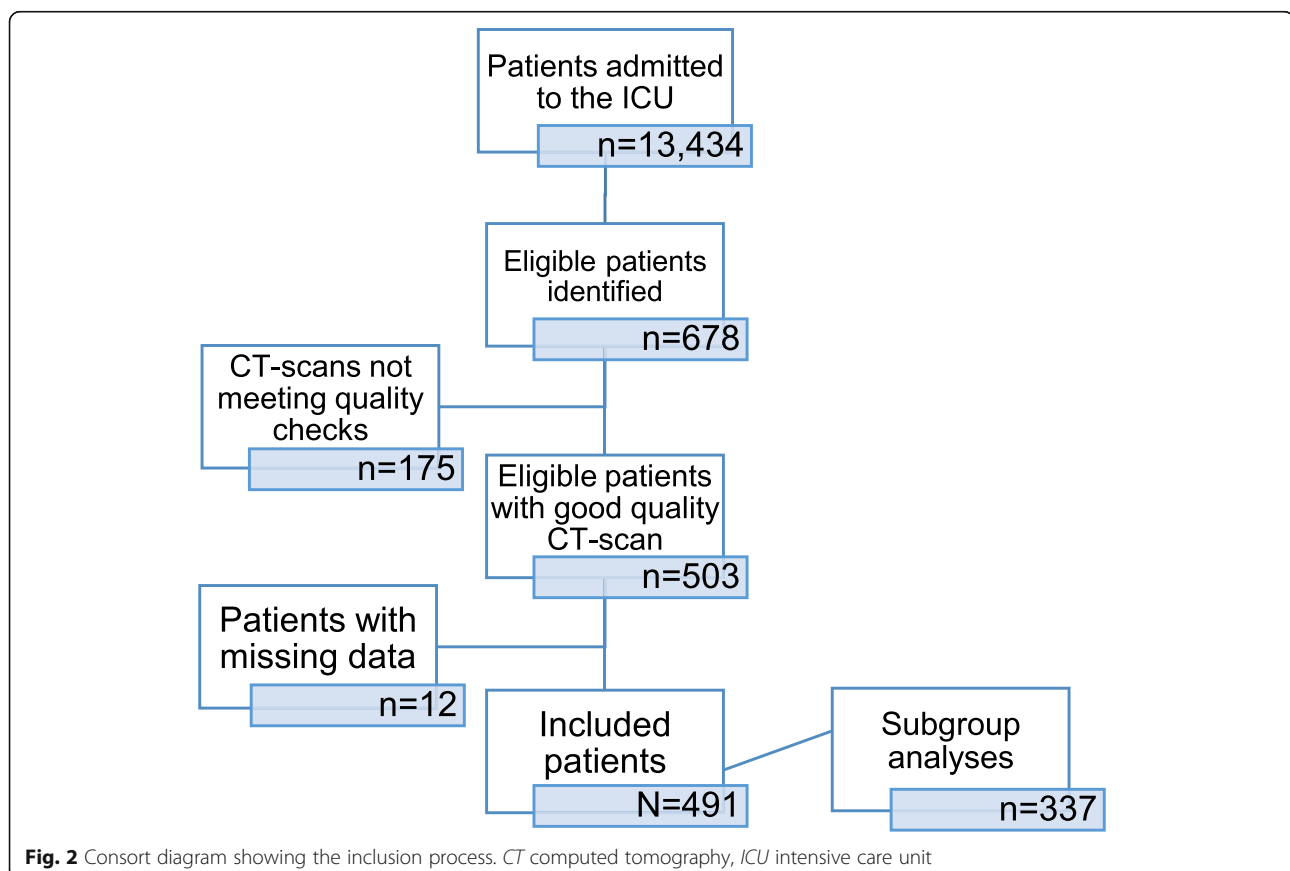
Patients admitted to the ICU

n=13,434

Eligible patients identified

n=678

CT-scans not meeting quality checks

n=175

Eligible patients with good quality CT-scan

n=503

Patients with missing data

n=12

Included patients

N=491

Subgroup analyses

n=337

**Fig. 2** Consort diagram showing the inclusion process. *CT* computed tomography, *ICU* intensive care unit